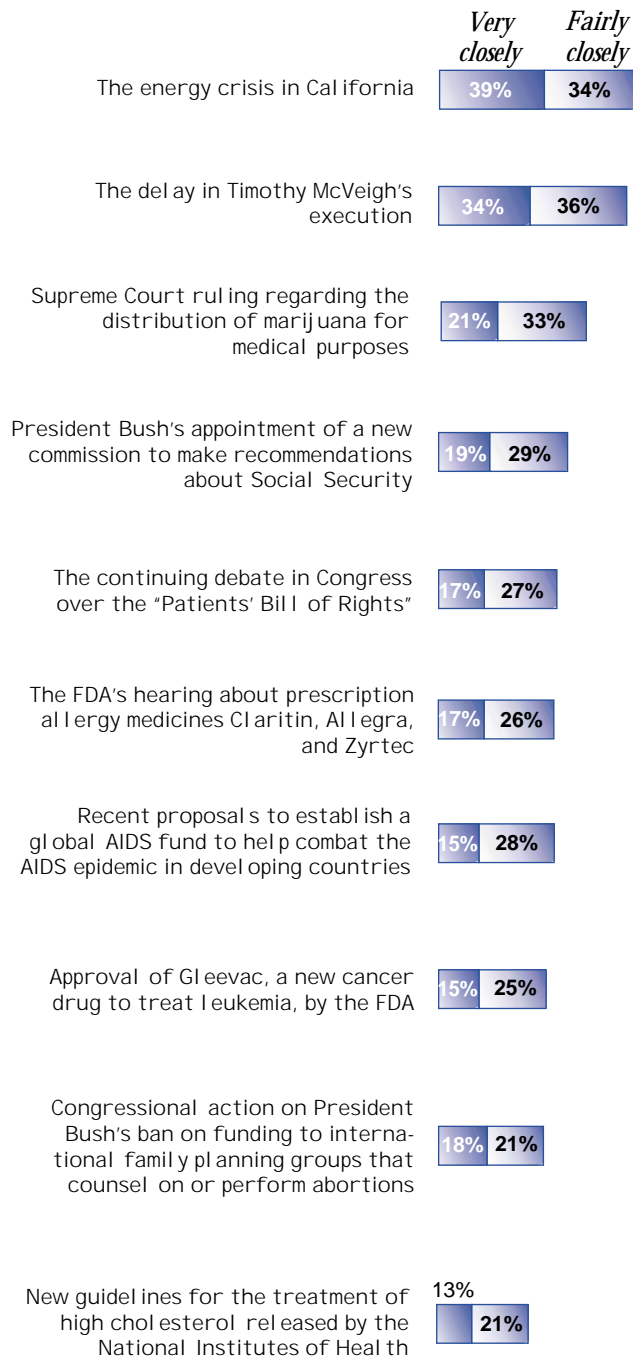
Very closely | Fairly closely

The energy crisis in California 39% 34%

The delay in Timothy McVeigh's execution 34% 36%

Supreme Court ruling regarding the distribution of marijuana for medical purposes 21% 33%

President Bush's appointment of a new commission to make recommendations about Social Security 19% 29%

The continuing debate in Congress over the "Patients' Bill of Rights" 17% 27%

The FDA's hearing about prescription allergy medicines Claritin, Allegra, and Zyrtec 17% 26%

Recent proposals to establish a global AIDS fund to help combat the AIDS epidemic in developing countries 15% 28%

Approval of Gleevac, a new cancer drug to treat leukemia, by the FDA 15% 25%

Congressional action on President Bush's ban on funding to international family planning groups that counsel on or perform abortions 18% 21%

New guidelines for the treatment of high cholesterol released by the National Institutes of Health 13% 21%